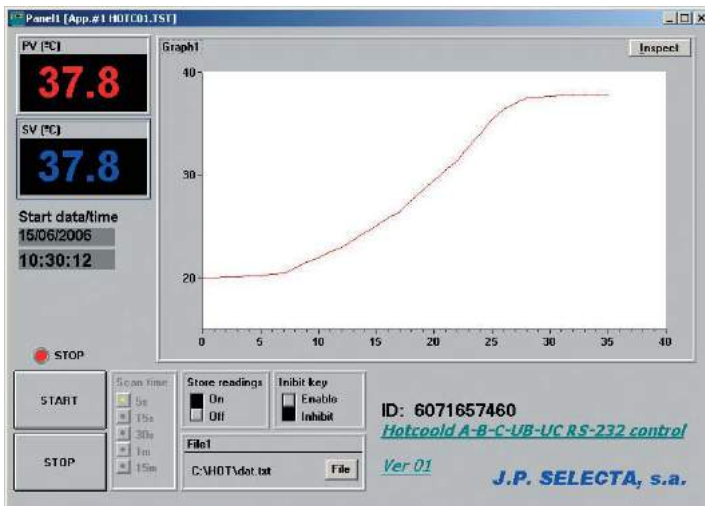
Panel1 [App.#1 HOTC01.TST]

PV (ºC)
37.8

SV (ºC)
37.8

Start data/time
15/06/2006
10:30:12

Graph1
Inspect

40
30
20

0 5 10 15 20 25 30 35 40

STOP

START

STOP

Scan time
5s
15s
30s
1m
15m

Store readings
On
Off

Inhibit key
Enable
Inhibit

File1
C:\HOT\dat.txt
File

ID: 6071657460
Hotcoold A-B-C-UB-UC RS-232 control
Ver 01
J.P. SELECTA, s.a.